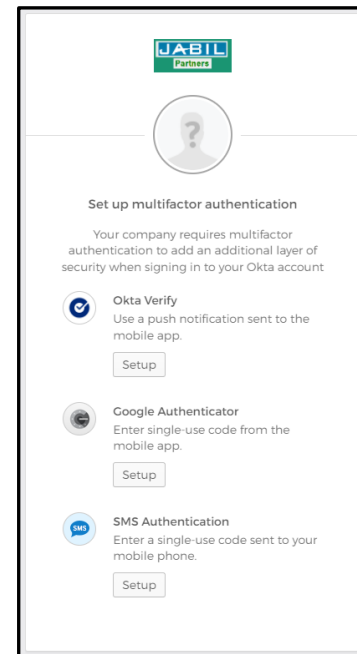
JABIL
Partners

Set up multifactor authentication

Your company requires multifactor authentication to add an additional layer of security when signing in to your Okta account

Okta Verify
Use a push notification sent to the mobile app.

Setup

Google Authenticator
Enter single-use code from the mobile app.

Setup

SMS
SMS Authentication
Enter a single-use code sent to your mobile phone.

Setup